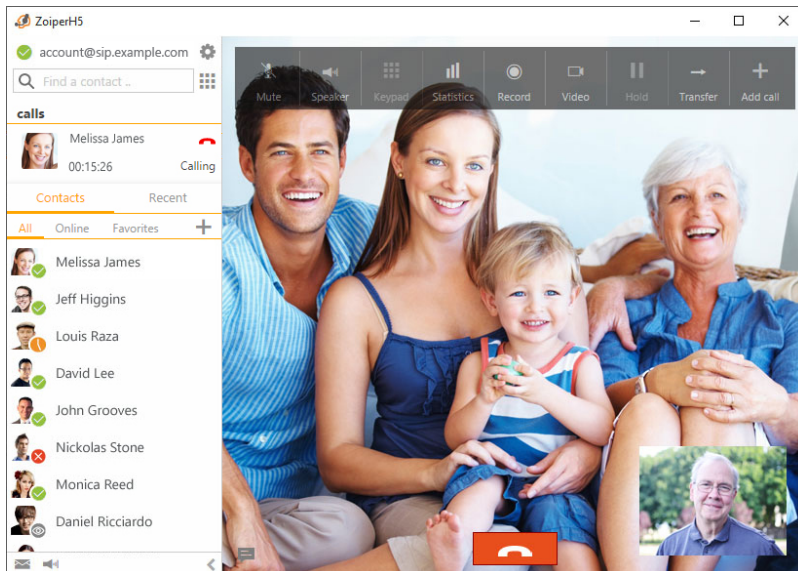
ZoiperH5

account@sip.example.com

Find a contact ..

calls

Melissa James
00:15:26
Calling

Contacts
Recent

All
Online
Favorites

Melissa James
Jeff Higgins
Louis Raza
David Lee
John Grooves
Nickolas Stone
Monica Reed
Daniel Ricciardo

Mute
Speaker
Keypad
Statistics
Record
Video
Hold
Transfer
Add call